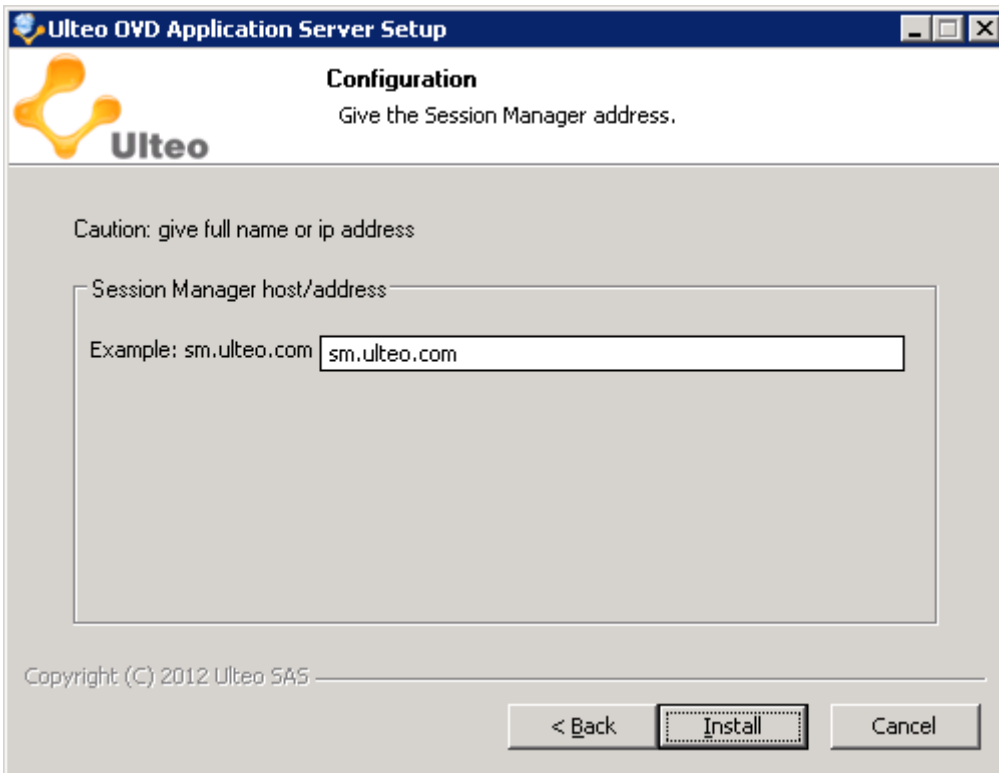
Ulteo OVD Application Server Setup

Ulteo

Configuration

Give the Session Manager address.

Caution: give full name or ip address

Session Manager host/address

Example: sm.ulteo.com

sm.ulteo.com

Copyright (C) 2012 Ulteo SAS

< Back

Install

Cancel